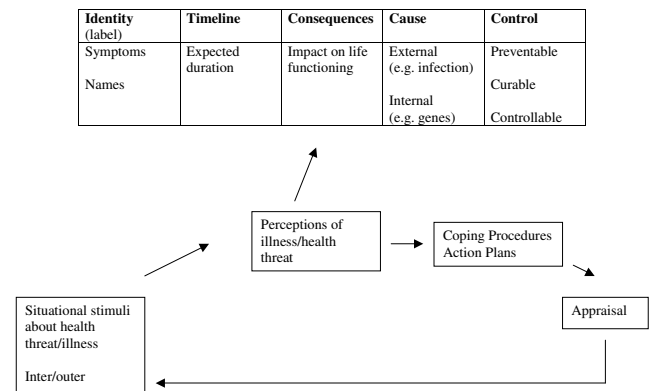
| Identity (label) | Timeline | Consequences | Cause | Control |
|---|---|---|---|---|
| Symptoms<br><br>Names | Expected duration | Impact on life functioning | External (e.g. infection)<br><br>Internal (e.g. genes) | Preventable<br><br>Curable<br><br>Controllable |

Perceptions of illness/health threat

Coping Procedures
Action Plans

Situational stimuli about health threat/illness

Inter/outer

Appraisal